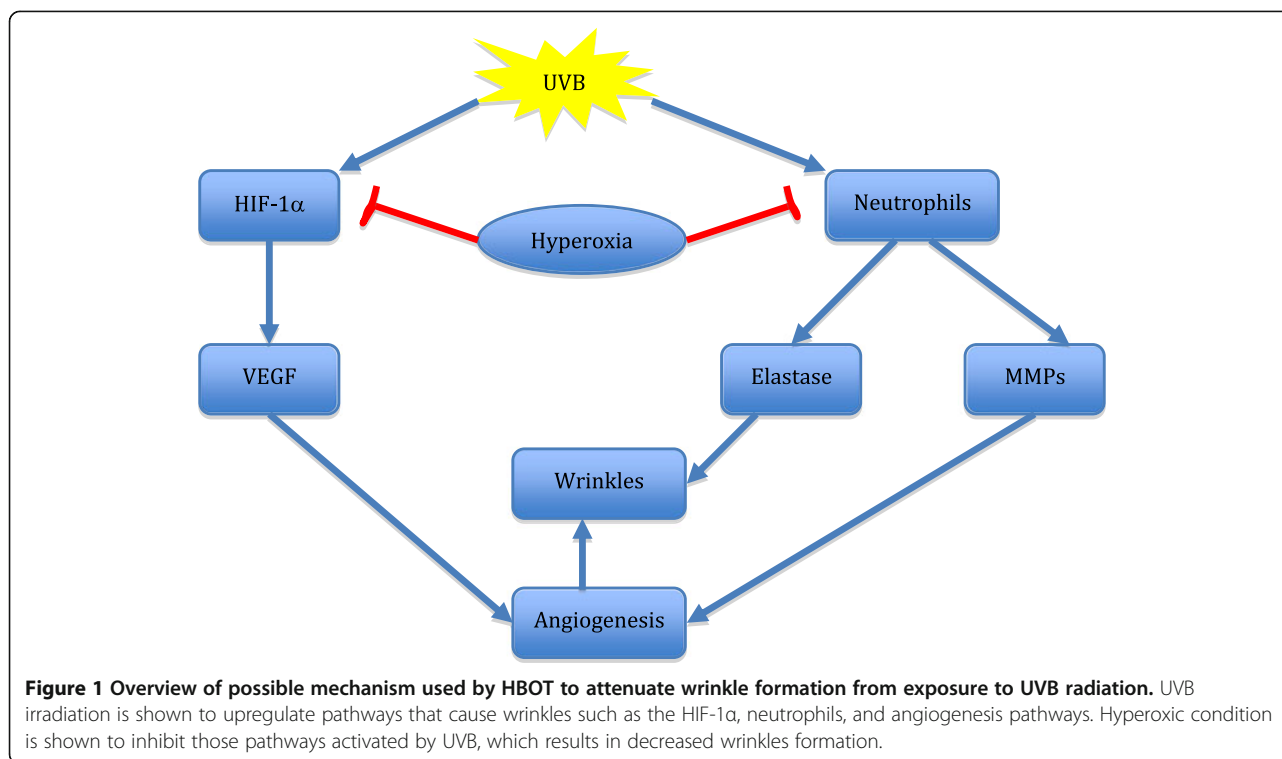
UVB

HIF-1$\alpha$

Hyperoxia

Neutrophils

VEGF

Elastase

MMPs

Wrinkles

Angiogenesis

**Figure 1 Overview of possible mechanism used by HBOT to attenuate wrinkle formation from exposure to UVB radiation.** UVB irradiation is shown to upregulate pathways that cause wrinkles such as the HIF-1α, neutrophils, and angiogenesis pathways. Hyperoxic condition is shown to inhibit those pathways activated by UVB, which results in decreased wrinkles formation.